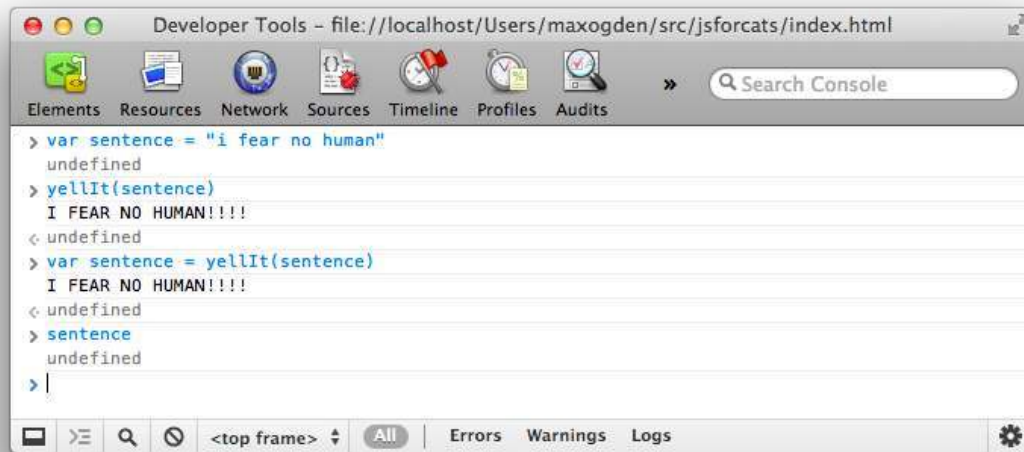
Developer Tools - file://localhost/Users/maxogden/src/jsforcats/index.html

Elements Resources Network Sources Timeline Profiles Audits »

Search Console

> var sentence = "i fear no human"
undefined
> yellIt(sentence)
I FEAR NO HUMAN!!!!
< undefined
> var sentence = yellIt(sentence)
I FEAR NO HUMAN!!!!
< undefined
> sentence
undefined
>

<top frame> All Errors Warnings Logs